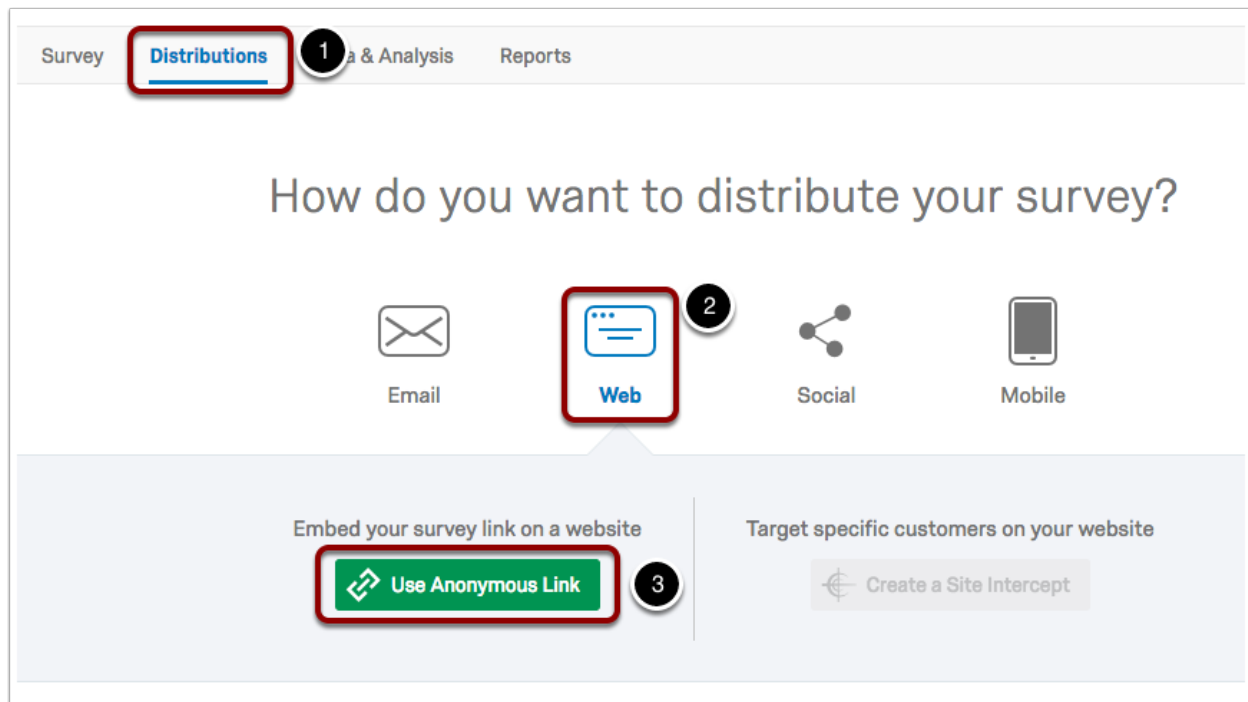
Survey Distributions 1 a & Analysis Reports

How do you want to distribute your survey?

Email Web 2 Social Mobile

Embed your survey link on a website

Use Anonymous Link 3

Target specific customers on your website

Create a Site Intercept